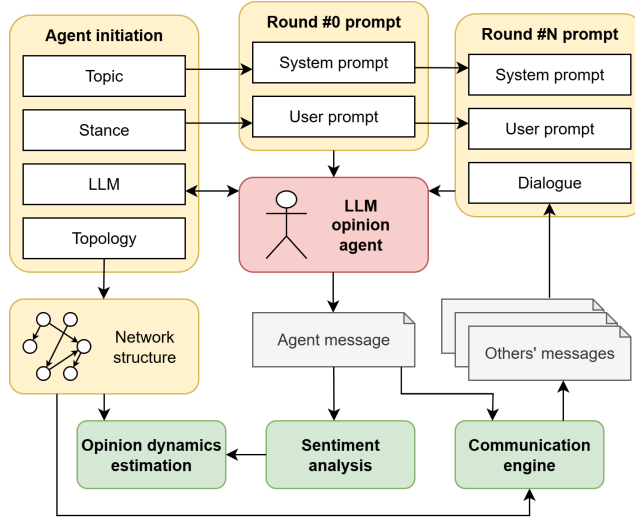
Agent initiation

Topic

Stance

LLM

Topology

Round #0 prompt

System prompt

User prompt

Round #N prompt

System prompt

User prompt

Dialogue

LLM opinion agent

Network structure

Agent message

Others' messages

Opinion dynamics estimation

Sentiment analysis

Communication engine